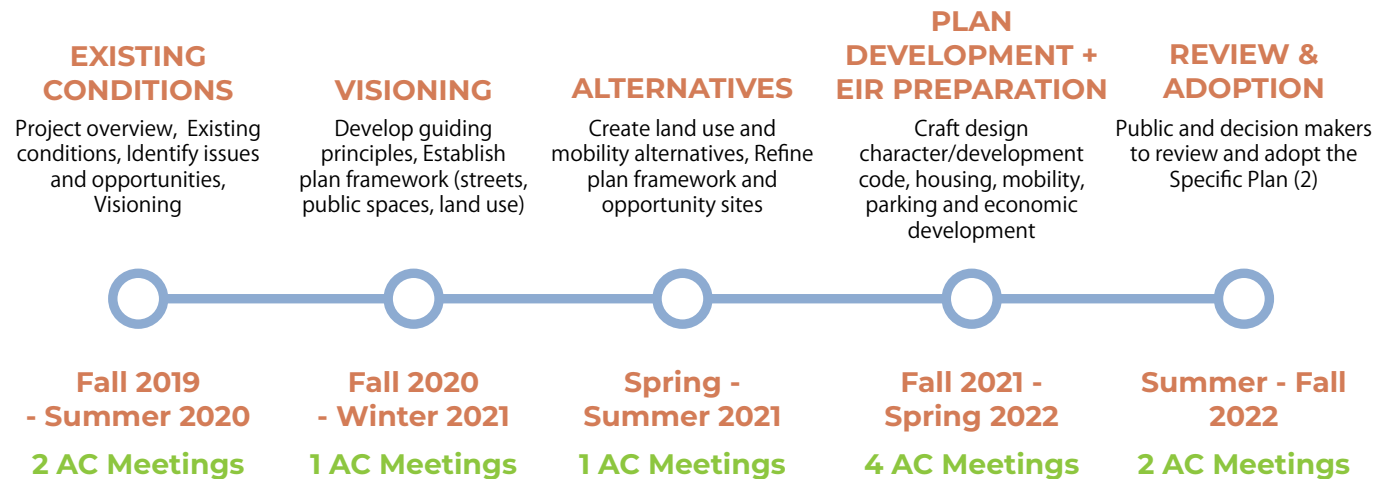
EXISTING CONDITIONS

Project overview, Existing conditions, Identify issues and opportunities, Visioning

Fall 2019 - Summer 2020

2 AC Meetings

VISIONING

Develop guiding principles, Establish plan framework (streets, public spaces, land use)

Fall 2020 - Winter 2021

1 AC Meetings

ALTERNATIVES

Create land use and mobility alternatives, Refine plan framework and opportunity sites

Spring - Summer 2021

1 AC Meetings

PLAN DEVELOPMENT + EIR PREPARATION

Craft design character/development code, housing, mobility, parking and economic development

Fall 2021 - Spring 2022

4 AC Meetings

REVIEW & ADOPTION

Public and decision makers to review and adopt the Specific Plan (2)

Summer - Fall 2022

2 AC Meetings